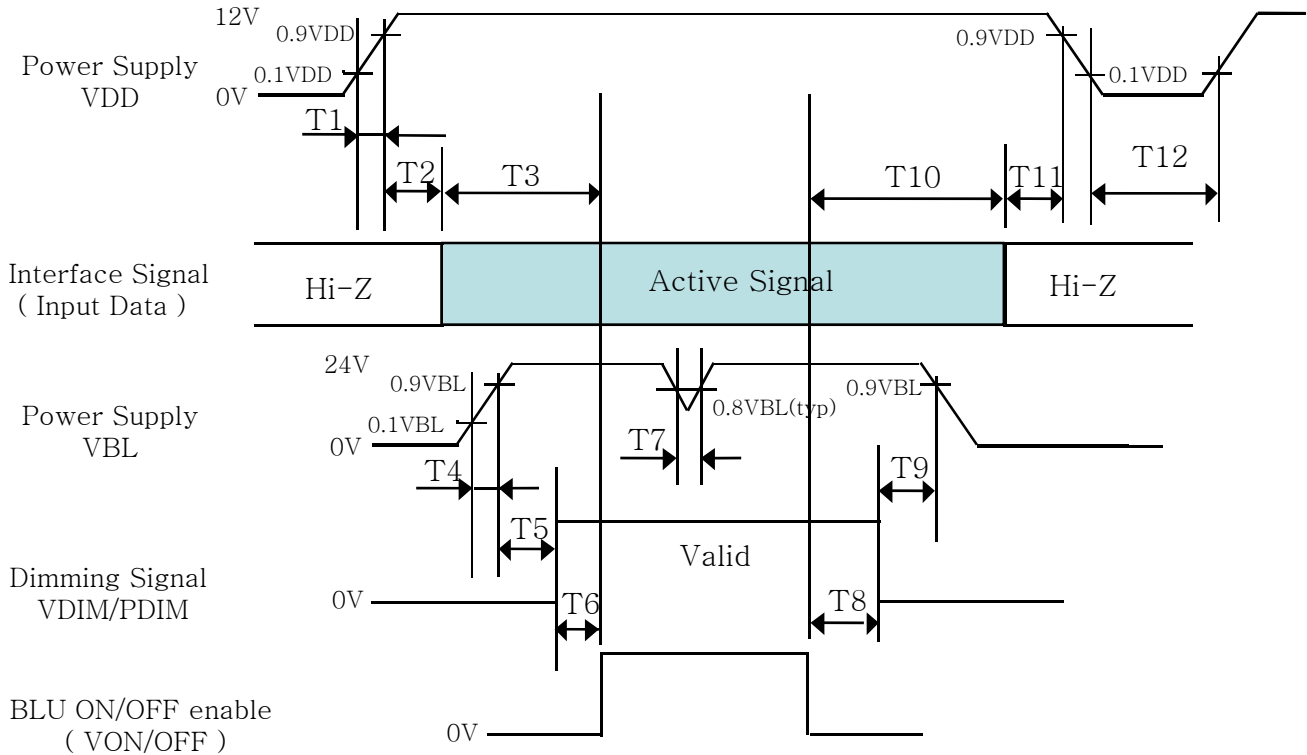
12V
0.9VDD
0.9VDD
Power Supply VDD
0.1VDD
0.1VDD
0V
T1
T2
T3
T10
T11
T12
Interface Signal ( Input Data )
Hi-Z
Active Signal
Hi-Z
24V
0.9VBL
0.9VBL
Power Supply VBL
0.1VBL
0.8VBL(typ)
0V
T7
T4
T9
T5
Valid
Dimming Signal VDIM/PDIM
0V
T6
T8
BLU ON/OFF enable ( VON/OFF )
0V